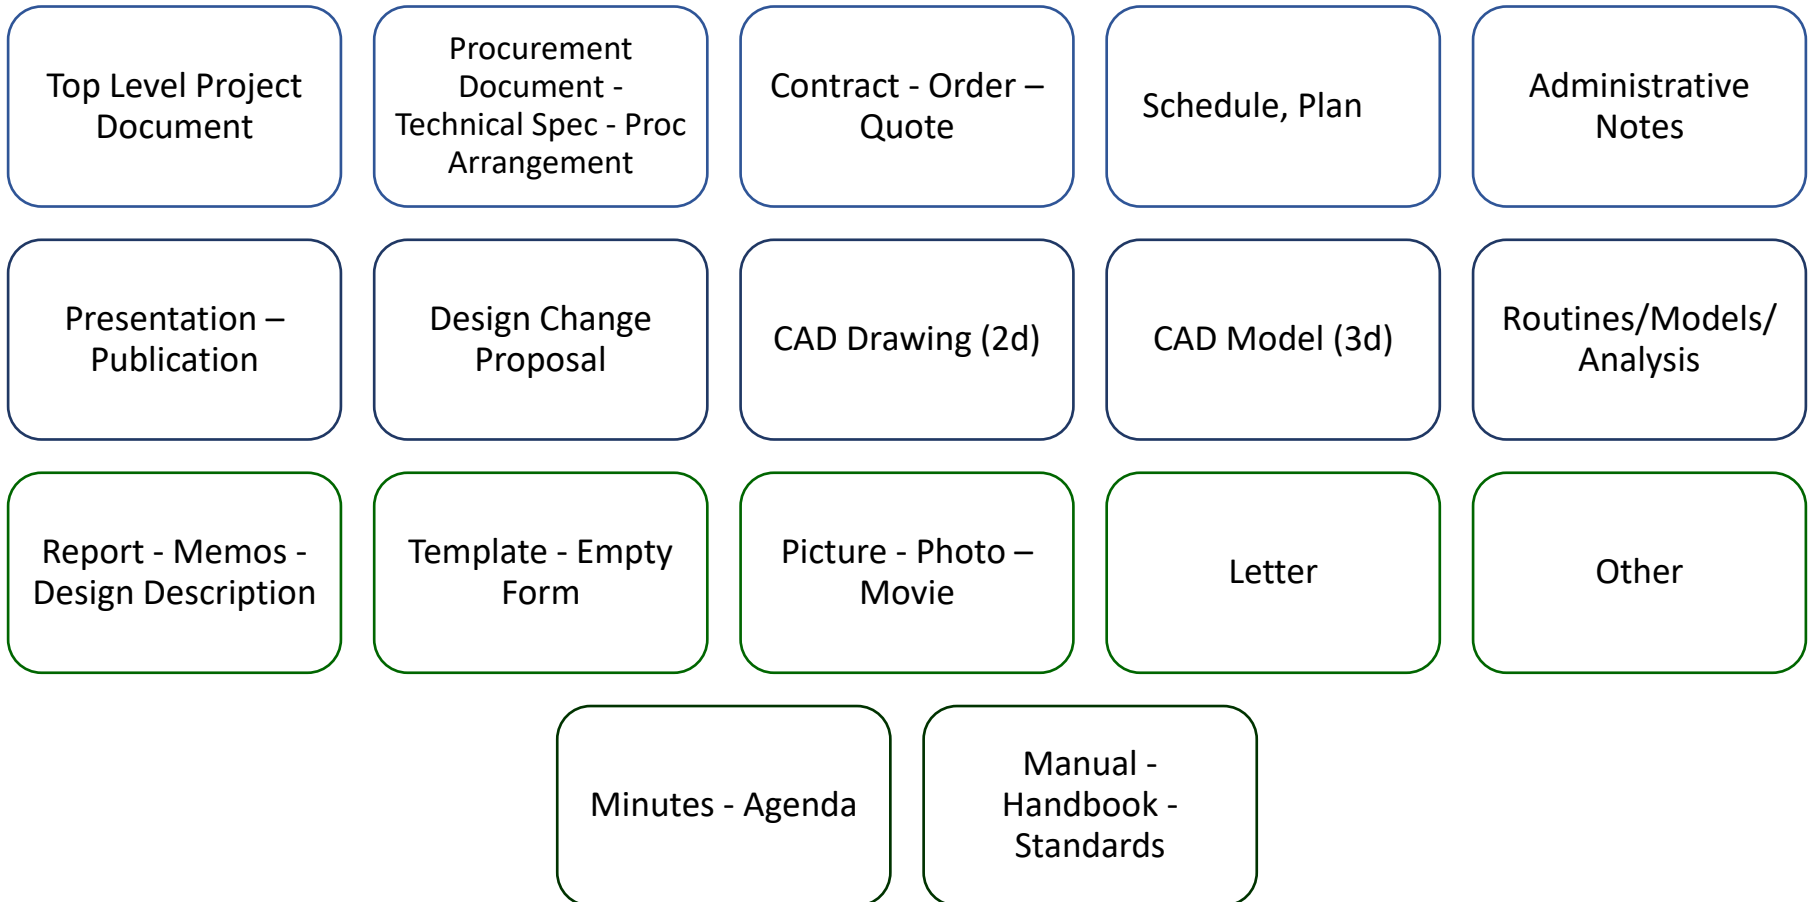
Top Level Project Document

Procurement Document - Technical Spec - Proc Arrangement

Contract - Order – Quote

Schedule, Plan

Administrative Notes

Presentation – Publication

Design Change Proposal

CAD Drawing (2d)

CAD Model (3d)

Routines/Models/ Analysis

Report - Memos - Design Description

Template - Empty Form

Picture - Photo – Movie

Letter

Other

Minutes - Agenda

Manual - Handbook - Standards